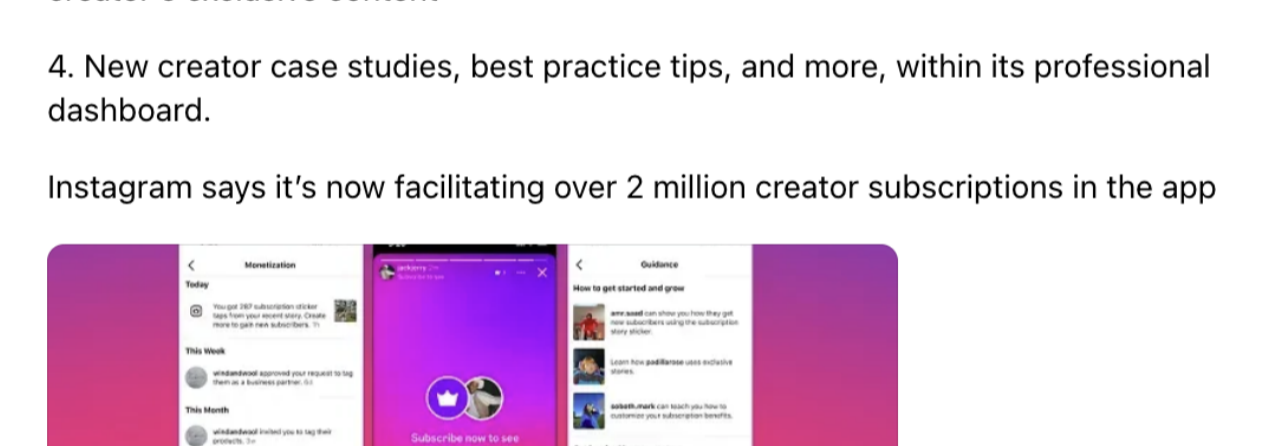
4. New creator case studies, best practice tips, and more, within its professional dashboard.

Instagram says it's now facilitating over 2 million creator subscriptions in the app

Monetization

Today

You got 287 subscription sticker taps from your recent story. Create more to gain new subscribers. 1h

This Week

windandwool approved your request to tag them as a business partner. 6d

This Month

windandwool invited you to tag their products. 3w

jackjerry

Subscribe now to see

Guidance

How to get started and grow

amr.saad can show you how they get new subscribers using the subscription story sticker.

Learn how padillarose uses exclusive stories.

sabeth.mark can teach you how to customize your subscription benefits.